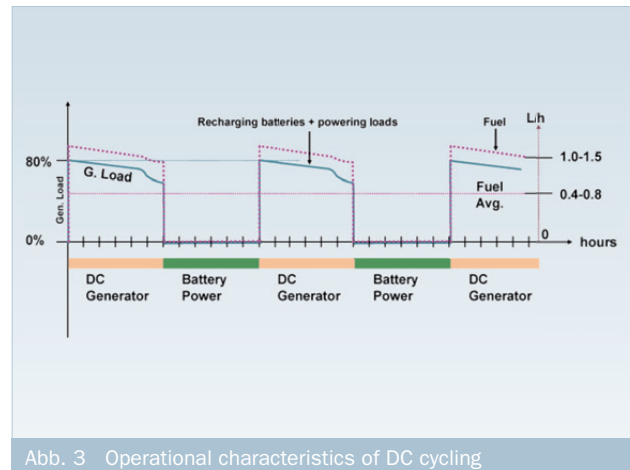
Recharging batteries + powering loads

Fuel

L/h

80%

1.0-1.5

G. Load

Gen. Load

Fuel Avg.

0.4-0.8

0%

0

hours

DC Generator

Battery Power

DC Generator

Battery Power

DC Generator

Abb. 3 Operational characteristics of DC cycling